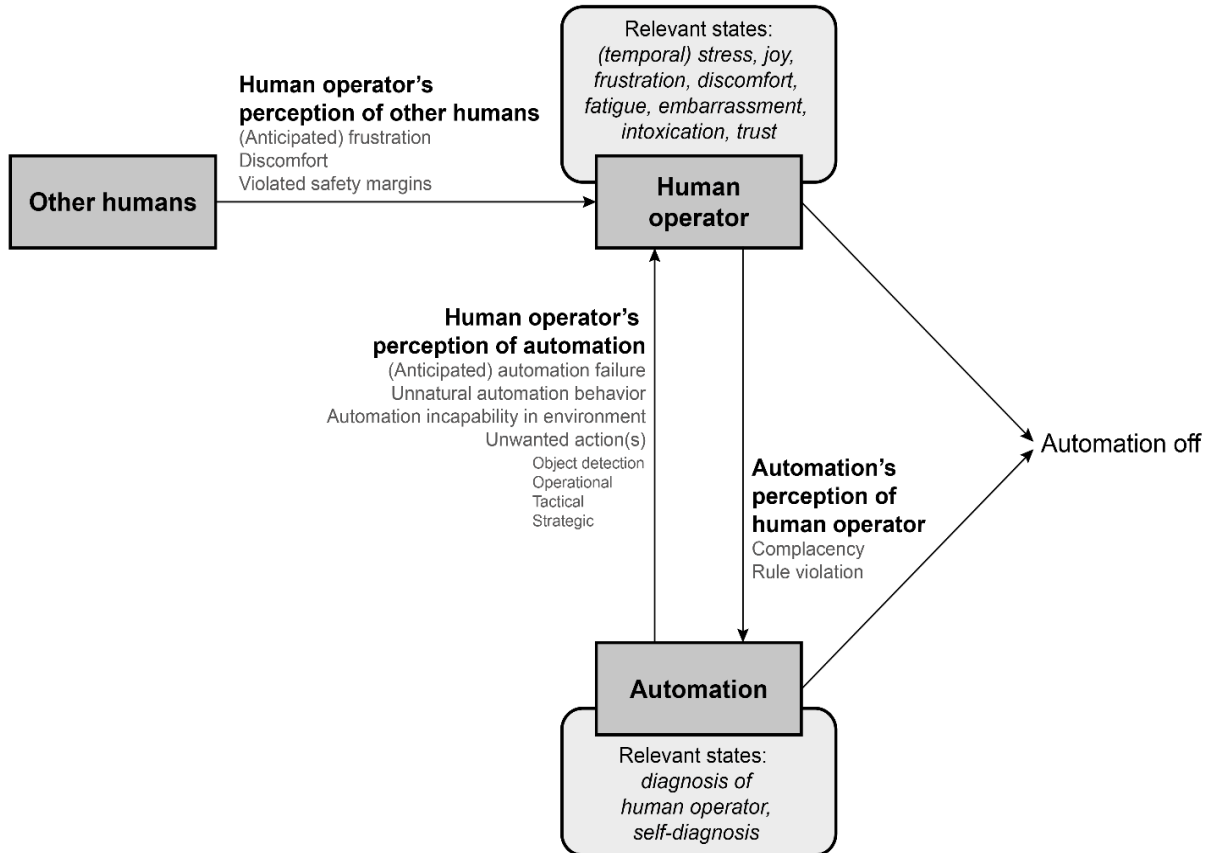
Relevant states:
(temporal) stress, joy, frustration, discomfort, fatigue, embarrassment, intoxication, trust

Human operator's perception of other humans
(Anticipated) frustration
Discomfort
Violated safety margins

Other humans

Human operator

Human operator's perception of automation
(Anticipated) automation failure
Unnatural automation behavior
Automation incapability in environment
Unwanted action(s)
Object detection
Operational
Tactical
Strategic

Automation's perception of human operator
Complacency
Rule violation

Automation off

Automation

Relevant states:
diagnosis of human operator, self-diagnosis